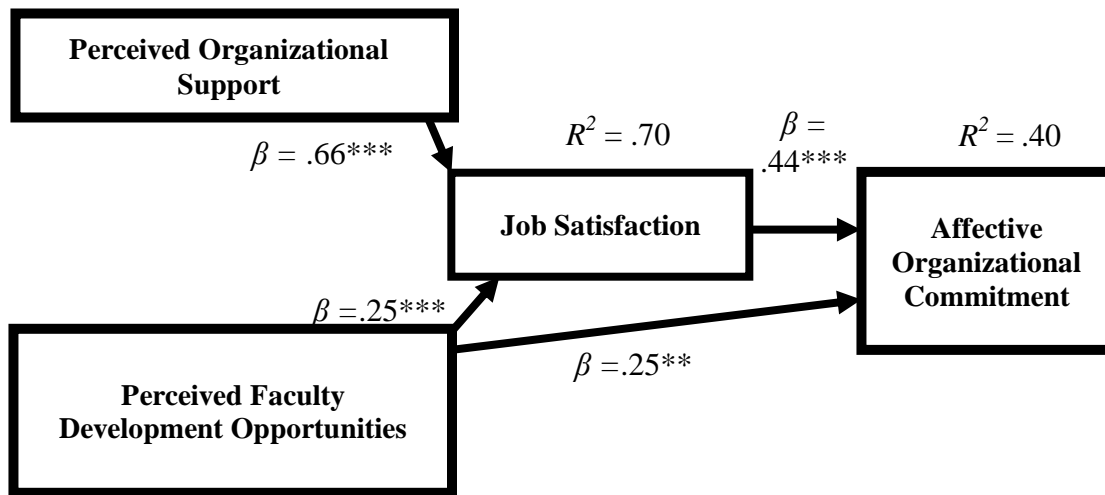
Perceived Organizational Support

$\beta$ = .66***

$R^2$ = .70

$\beta$ = .44***

$R^2$ = .40

Job Satisfaction

Affective Organizational Commitment

$\beta$ =.25***

$\beta$ =.25**

Perceived Faculty Development Opportunities